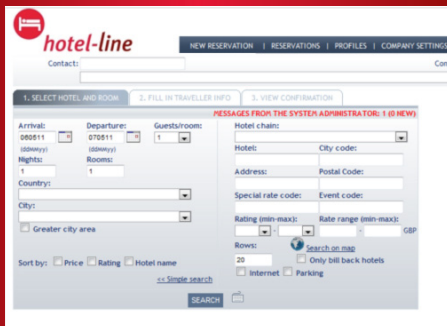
hotel-line

NEW RESERVATION | RESERVATIONS | PROFILES | COMPANY SETTINGS

Contact:

Con

1. SELECT HOTEL AND ROOM

2. FILL IN TRAVELLER INFO

3. VIEW CONFIRMATION

MESSAGES FROM THE SYSTEM ADMINISTRATOR: 1 (0 NEW)

Arrival:
060511
(ddmmyy)

Departure:
070511
(ddmmyy)

Guests/room:
1

Nights:
1

Rooms:
1

Country:

City:

Greater city area

Sort by: Price Rating Hotel name

<< Single search

SEARCH

Hotel chain:

Hotel:

City code:

Address:

Postal Code:

Special rate code:

Event code:

Rating (min-max):

Rate range (min-max):

GBP

Rows:
20

Search on map

Only bill back hotels

Internet

Parking